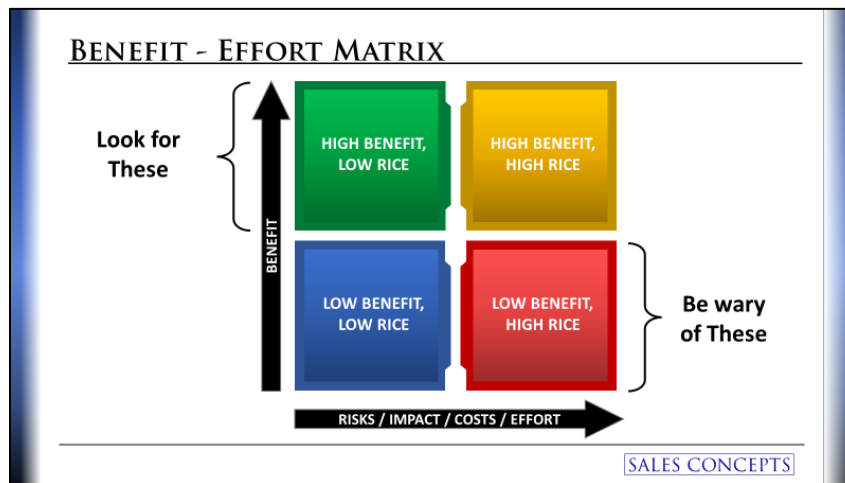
BENEFIT - EFFORT MATRIX

Look for These

BENEFIT

HIGH BENEFIT, LOW RICE

HIGH BENEFIT, HIGH RICE

LOW BENEFIT, LOW RICE

LOW BENEFIT, HIGH RICE

Be wary of These

RISKS / IMPACT / COSTS / EFFORT

SALES CONCEPTS